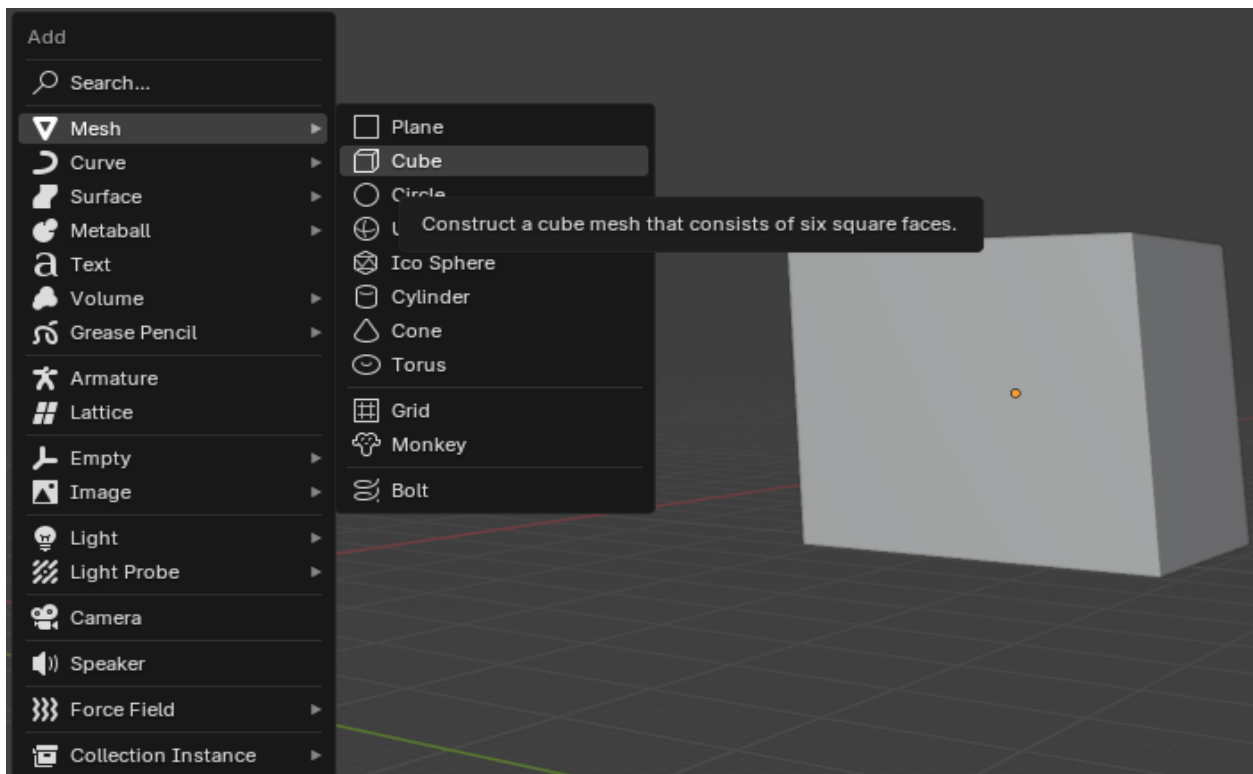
Add

Search...

Mesh
Curve
Surface
Metaball
Text
Volume
Grease Pencil

Armature
Lattice

Empty
Image

Light
Light Probe

Camera

Speaker

Force Field

Collection Instance

Plane
Cube
Circle
U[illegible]
Ico Sphere
Cylinder
Cone
Torus

Grid
Monkey

Bolt

Construct a cube mesh that consists of six square faces.